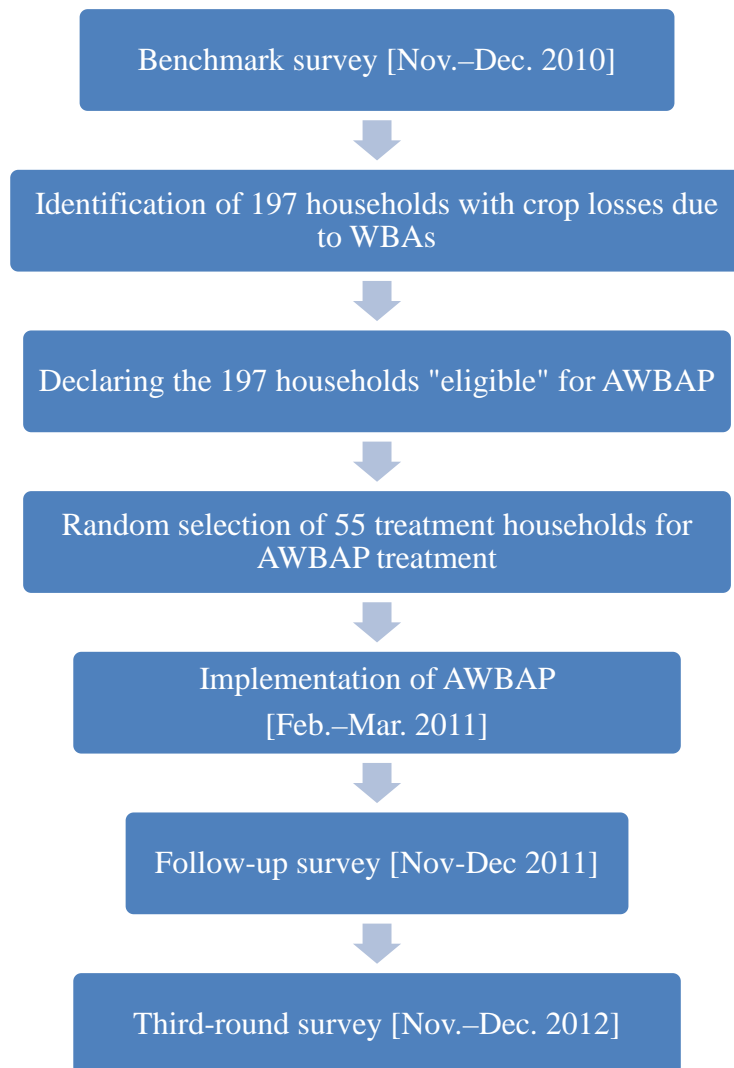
Benchmark survey [Nov.–Dec. 2010]

Identification of 197 households with crop losses due to WBAs

Declaring the 197 households "eligible" for AWBAP

Random selection of 55 treatment households for AWBAP treatment

Implementation of AWBAP
[Feb.–Mar. 2011]

Follow-up survey [Nov-Dec 2011]

Third-round survey [Nov.–Dec. 2012]